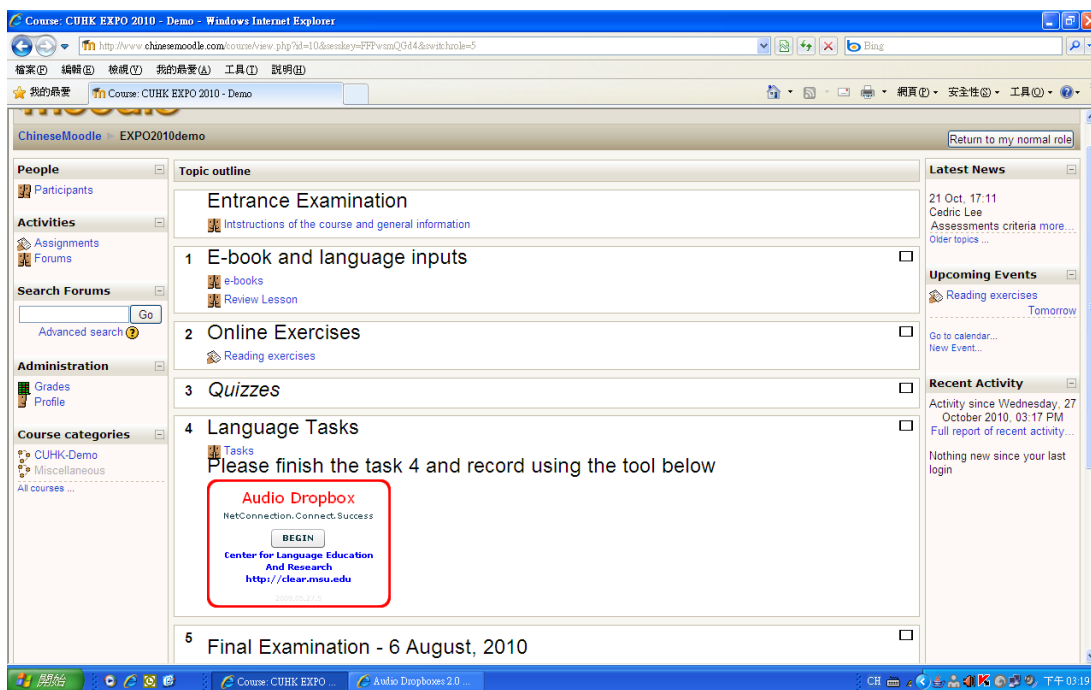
Course: CUHK EXPO 2010 - Demo - Windows Internet Explorer

http://www.chinesemoodle.com/course/view.php?id=10&sesskey=FFPwsmQGd4&switchrole=5

Bing

檔案(F) 編輯(E) 檢視(V) 我的最愛(A) 工具(T) 說明(H)

我的最愛 Course: CUHK EXPO 2010 - Demo

網頁(P) 安全性(S) 工具(O)

ChineseMoodle ▸ EXPO2010demo

Return to my normal role

People
Participants

Activities
Assignments
Forums

Search Forums
Go
Advanced search

Administration
Grades
Profile

Course categories
CUHK-Demo
Miscellaneous
All courses ...

Topic outline

Entrance Examination
Intstructions of the course and general information

1 E-book and language inputs
e-books
Review Lesson

2 Online Exercises
Reading exercises

3 Quizzes

4 Language Tasks
Tasks
Please finish the task 4 and record using the tool below

Audio Dropbox
NetConnection.Connect.Success
BEGIN
Center for Language Education And Research
http://clear.msu.edu

5 Final Examination - 6 August, 2010

Latest News
21 Oct, 17:11
Cedric Lee
Assessments criteria more...
Older topics ...

Upcoming Events
Reading exercises
Tomorrow
Go to calendar...
New Event...

Recent Activity
Activity since Wednesday, 27 October 2010, 03:17 PM
Full report of recent activity...
Nothing new since your last login

開始 Course: CUHK EXPO ... Audio Dropboxes 2.0 ... CH 下午 03:19